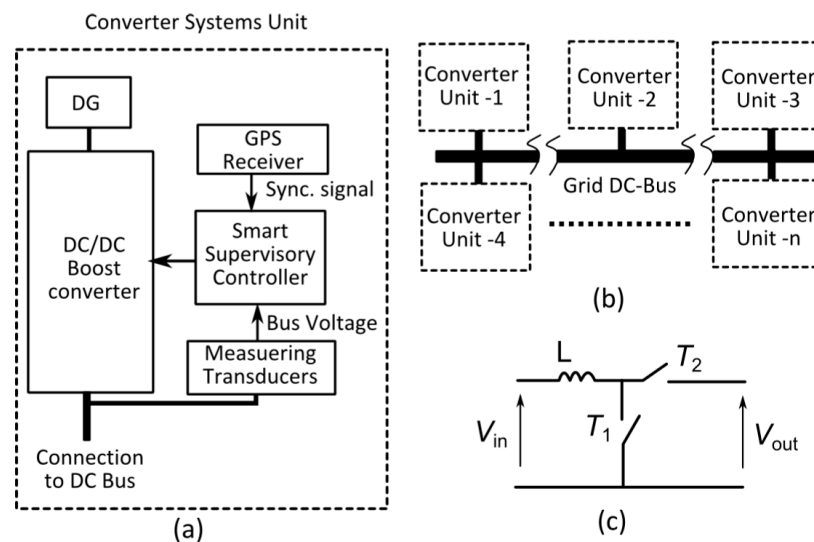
Converter Systems Unit

DG

GPS Receiver

Sync. signal

DC/DC Boost converter

Smart Supervisory Controller

Bus Voltage

Measuering Transducers

Connection to DC Bus

(a)

Converter Unit -1

Converter Unit -2

Converter Unit -3

Grid DC-Bus

Converter Unit -4

Converter Unit -n

(b)

L

$T_2$

$V_{in}$

$T_1$

$V_{out}$

(c)